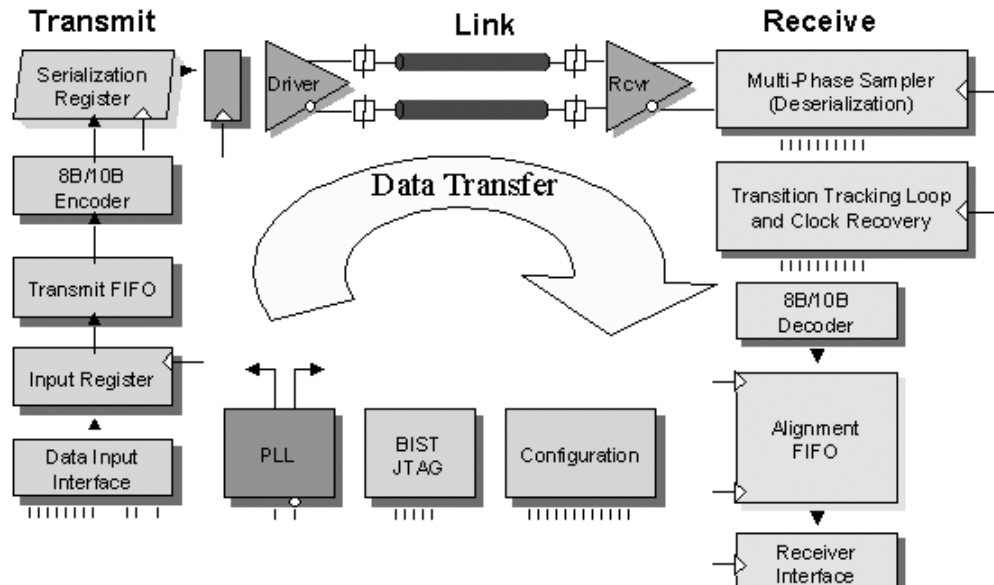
Transmit

Link

Receive

Serialization Register

Driver

Rcvr

Multi-Phase Sampler (Deserialization)

8B/10B Encoder

Data Transfer

Transition Tracking Loop and Clock Recovery

Transmit FIFO

8B/10B Decoder

Input Register

Data Input Interface

PLL

BIST JTAG

Configuration

Alignment FIFO

Receiver Interface